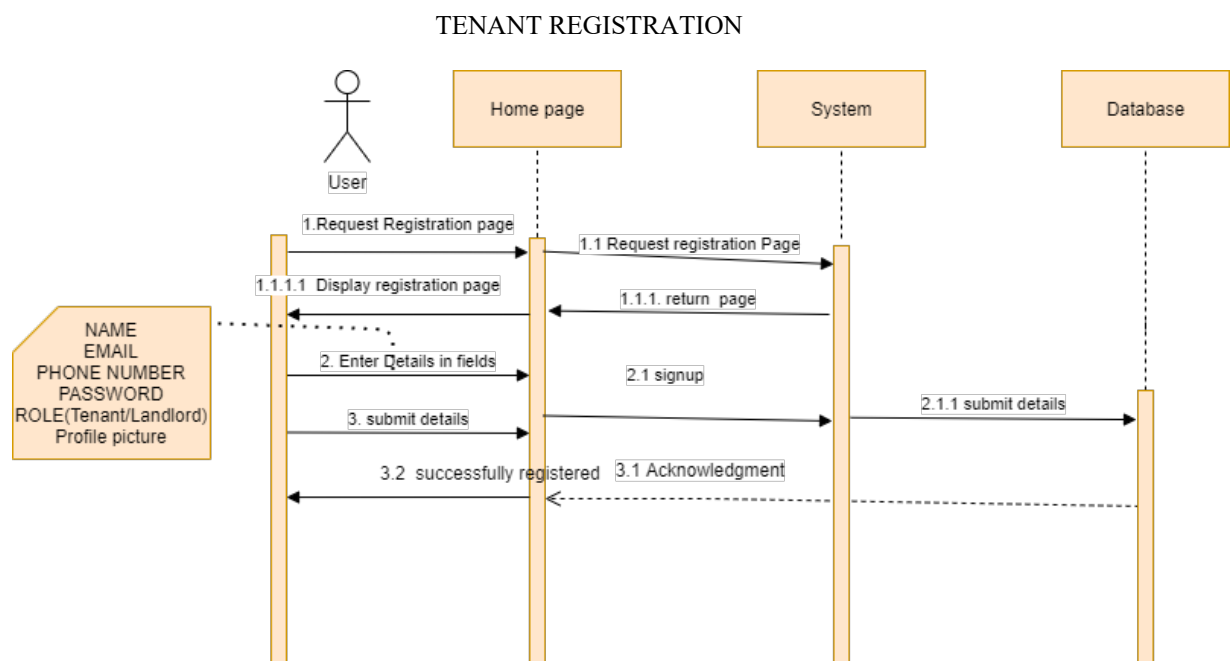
TENANT REGISTRATION

User

Home page

System

Database

1.Request Registration page

1.1 Request registration Page

1.1.1.1 Display registration page

1.1.1. return page

NAME
EMAIL
PHONE NUMBER
PASSWORD
ROLE(Tenant/Landlord)
Profile picture

2. Enter Details in fields

2.1 signup

3. submit details

2.1.1 submit details

3.2 successfully registered

3.1 Acknowledgment